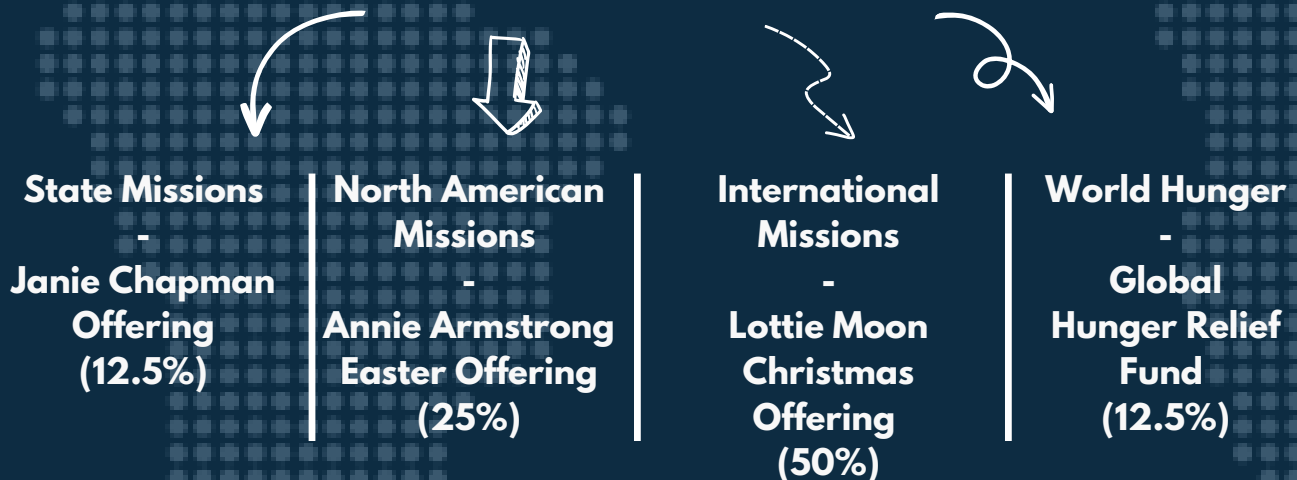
State Missions
-
Janie Chapman Offering
(12.5%)

North American Missions
-
Annie Armstrong Easter Offering
(25%)

International Missions
-
Lottie Moon Christmas Offering
(50%)

World Hunger
-
Global Hunger Relief Fund
(12.5%)